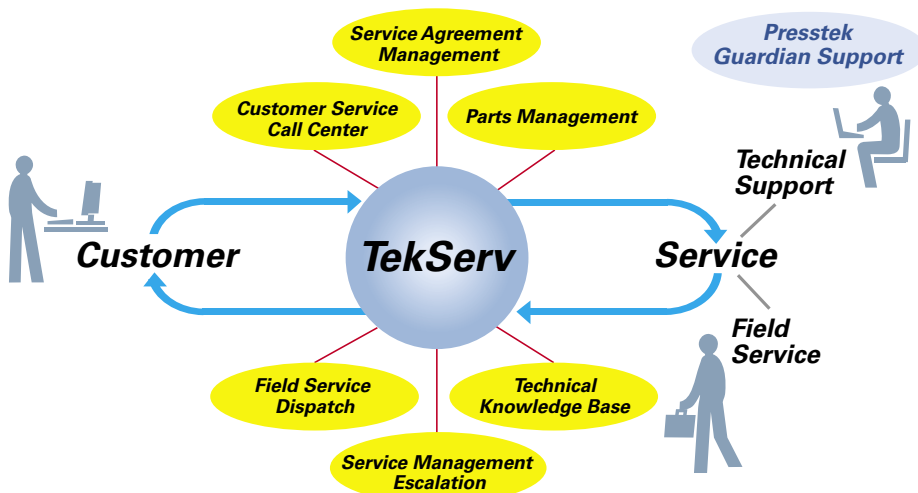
Service Agreement Management

Presstek Guardian Support

Customer Service Call Center

Parts Management

Technical Support

Customer

TekServ

Service

Field Service

Field Service Dispatch

Technical Knowledge Base

Service Management Escalation